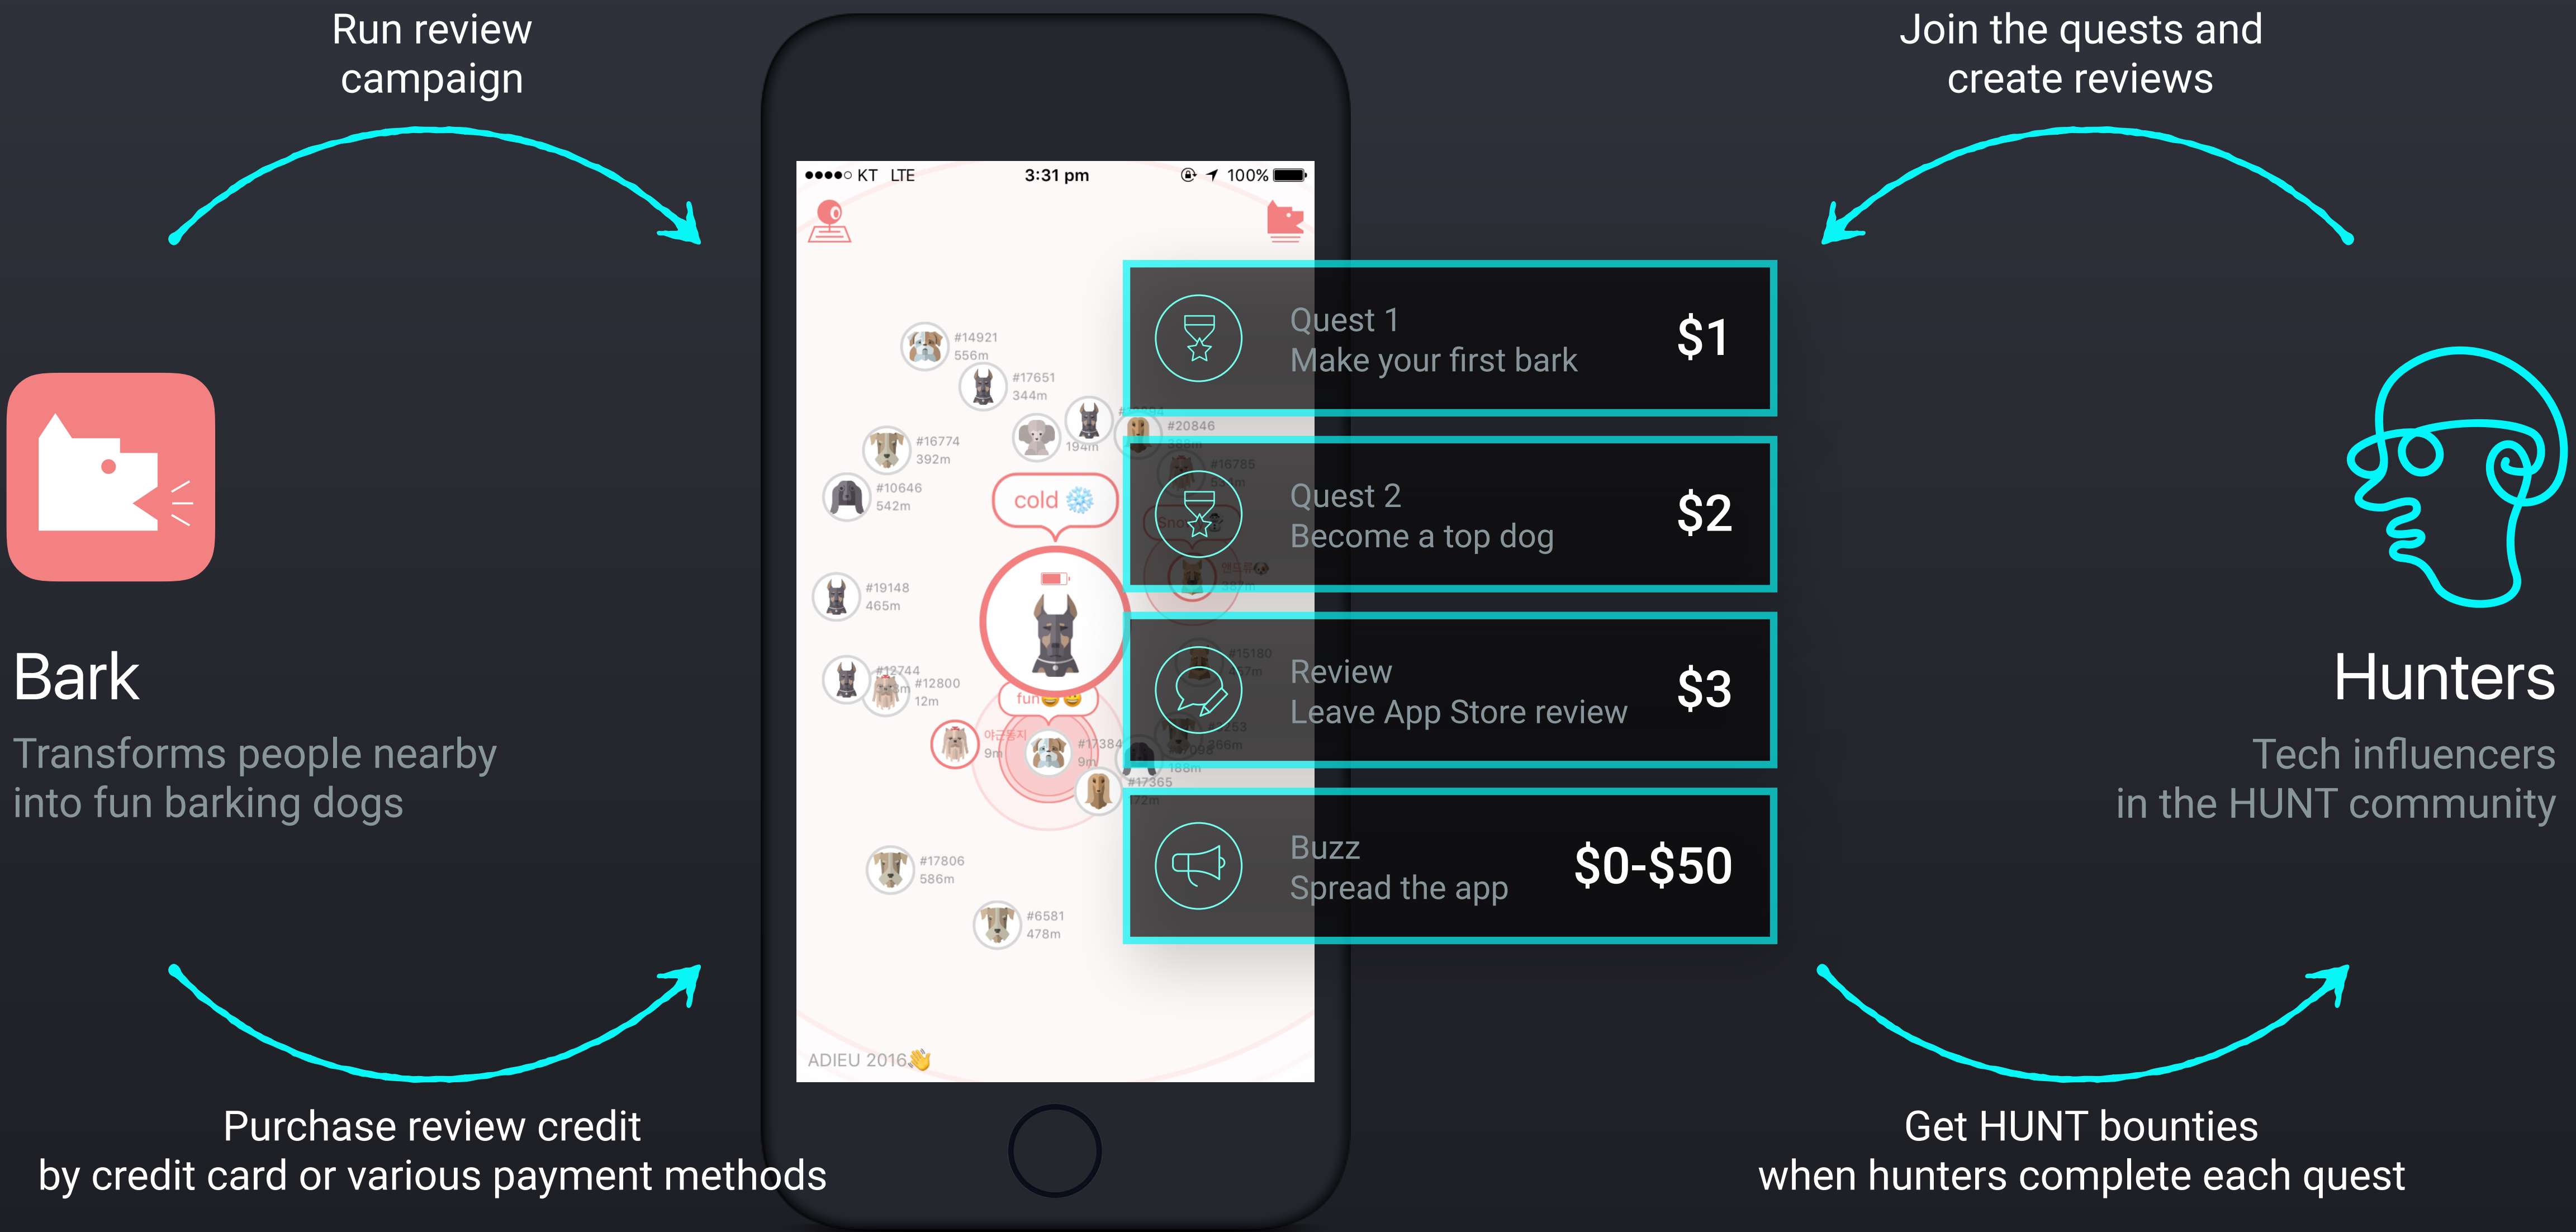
Run review campaign

Join the quests and create reviews

Bark

Transforms people nearby into fun barking dogs

●●●●○ KT LTE 3:31 pm 100%

#14921 556m

#17651 344m

#16774 392m

#10646 542m

#20846

#16785

cold ❄️

#19148 465m

#12744

#12800 12m

fun😄😄

#15180

#17384 9m

#17365

#17806 586m

#6581 478m

ADIEU 2016👋

Quest 1
Make your first bark
$1

Quest 2
Become a top dog
$2

Review
Leave App Store review
$3

Buzz
Spread the app
$0-$50

Hunters

Tech influencers in the HUNT community

Purchase review credit by credit card or various payment methods

Get HUNT bounties when hunters complete each quest